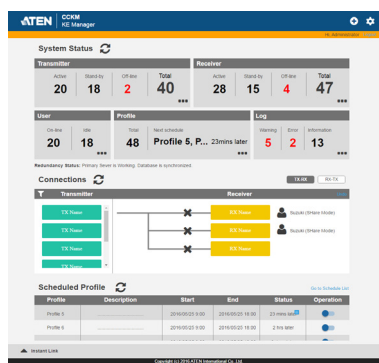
ATEN CCKM KE Manager

Hi, Administrator | Logout

System Status

Transmitter

Active 20
Stand-by 18
Off-line 2
Total 40

Receiver

Active 28
Stand-by 15
Off-line 4
Total 47

User

On-line 20
Idle 18

Profile

Total 48
Next schedule
Profile 5, P... 23mins later

Log

Warning 5
Error 2
Information 13

Redundancy Status: Primary Sever is Working. Database is synchronized.

Connections

TX-RX
RX-TX

Transmitter

Receiver

TX Name
TX Name
TX Name
TX Name

KE Name
KE Name
KE Name

Suzuki (Share Mode)
Suzuki (Share Mode)

Scheduled Profile

Go to Schedule List

| Profile | Description | Start | End | Status | Operation |
|---|---|---|---|---|---|
| Profile 5 | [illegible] | 2016/05/23 9:00 | 2016/05/23 18:00 | 23 mins later | |
| Profile 6 | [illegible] | 2016/05/23 9:00 | 2016/05/23 18:00 | 2 hrs later | |
| Profile 5 | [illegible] | 2016/05/23 9:00 | 2016/05/23 18:00 | 3 hrs later | |

Instant Link

Copyright (c) 2016 ATEN International Co. Ltd.